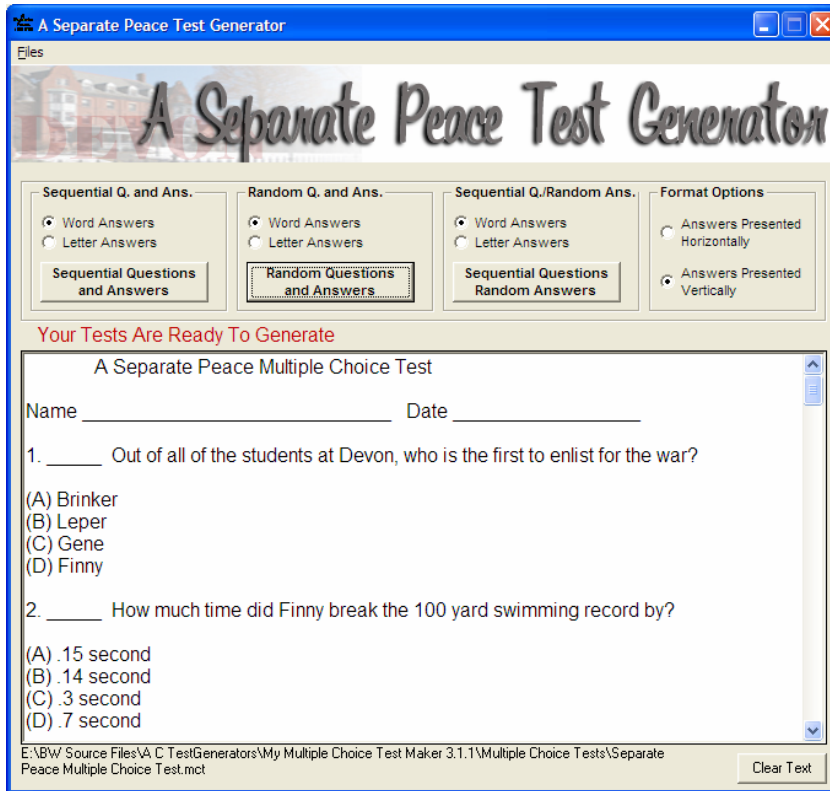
A Separate Peace Test Generator

Files

A Separate Peace Test Generator

Sequential Q. and Ans.
Word Answers
Letter Answers
Sequential Questions and Answers

Random Q. and Ans.
Word Answers
Letter Answers
Random Questions and Answers

Sequential Q./Random Ans.
Word Answers
Letter Answers
Sequential Questions Random Answers

Format Options
Answers Presented Horizontally
Answers Presented Vertically

Your Tests Are Ready To Generate

A Separate Peace Multiple Choice Test

Name _____________________________ Date _________________

1. _____ Out of all of the students at Devon, who is the first to enlist for the war?

(A) Brinker
(B) Leper
(C) Gene
(D) Finny

2. _____ How much time did Finny break the 100 yard swimming record by?

(A) .15 second
(B) .14 second
(C) .3 second
(D) .7 second

E:\BW Source Files\A C TestGenerators\My Multiple Choice Test Maker 3.1.1\Multiple Choice Tests\Separate Peace Multiple Choice Test.mct

Clear Text